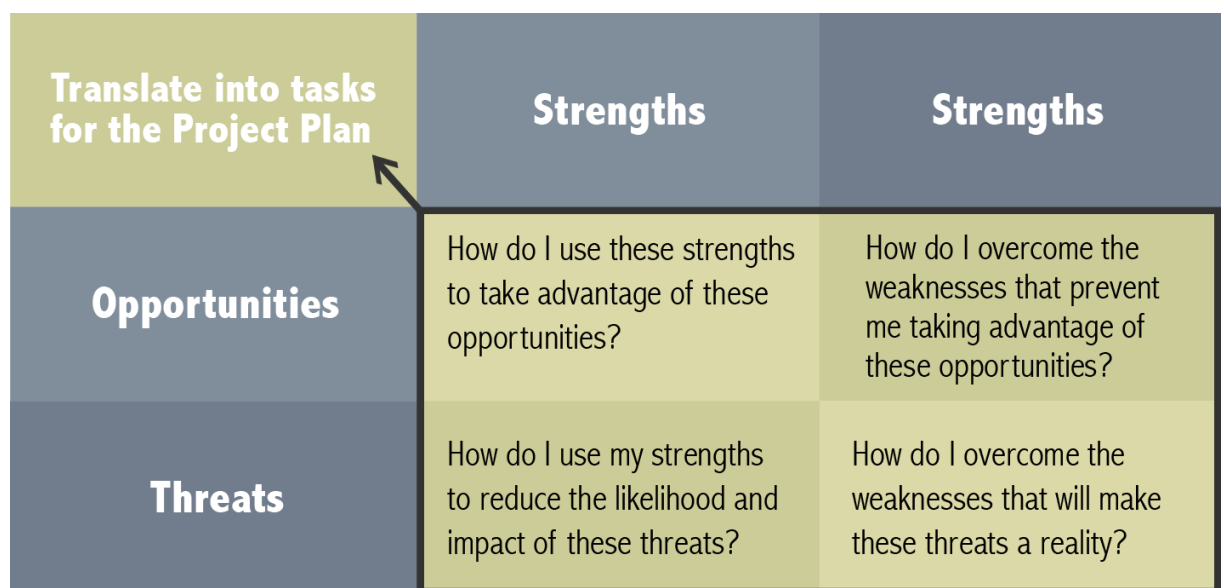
| Translate into tasks for the Project Plan | Strengths | Strengths |
|---|---|---|
| Opportunities | How do I use these strengths to take advantage of these opportunities? | How do I overcome the weaknesses that prevent me taking advantage of these opportunities? |
| Threats | How do I use my strengths to reduce the likelihood and impact of these threats? | How do I overcome the weaknesses that will make these threats a reality? |